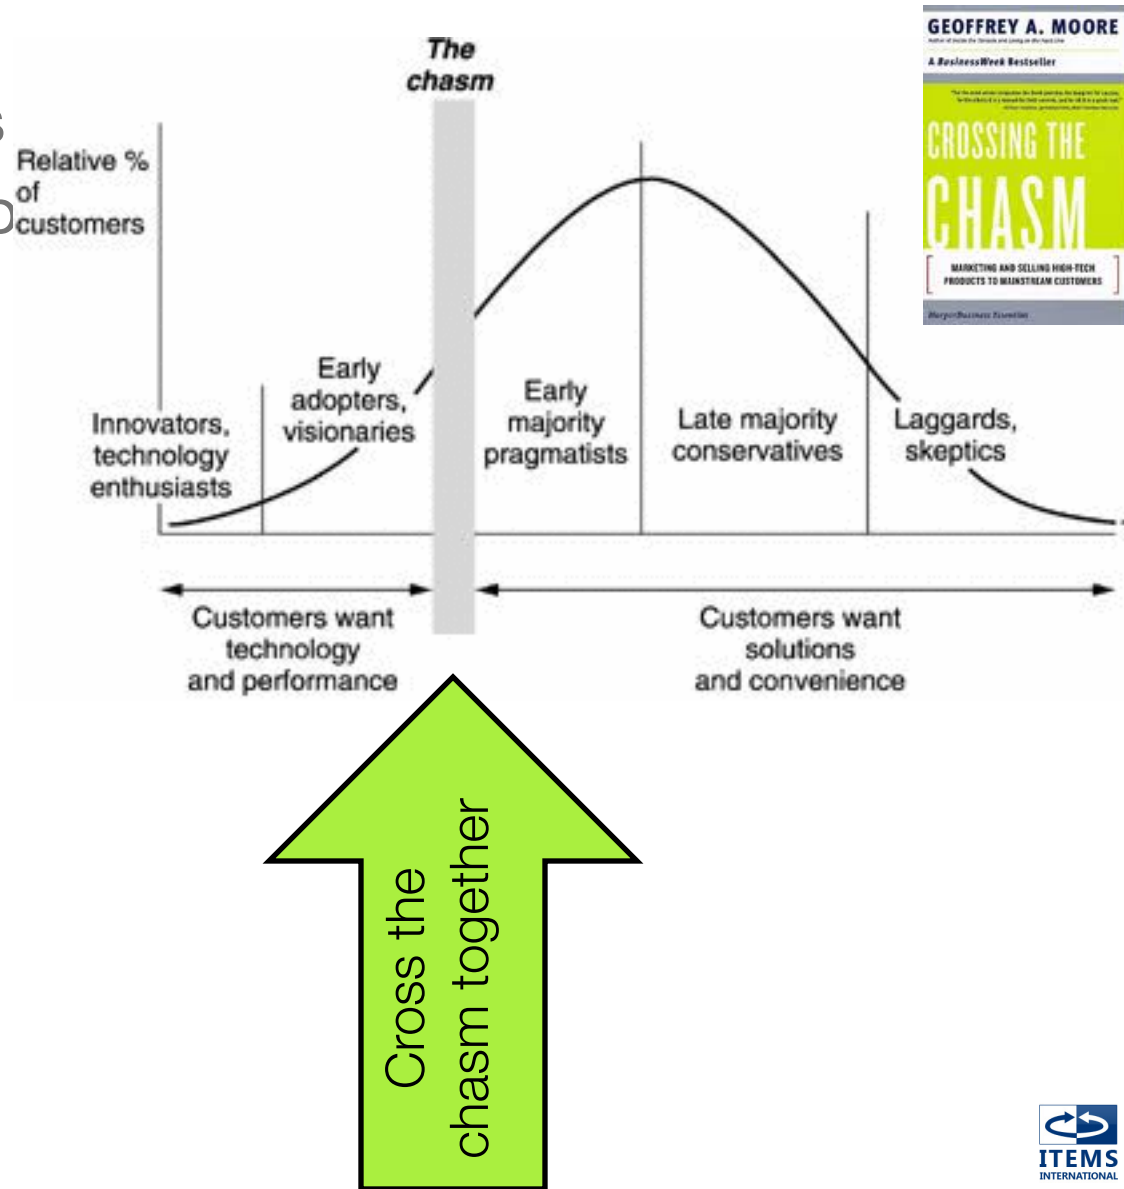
GEOFFREY A. MOORE

A BusinessWeek Bestseller

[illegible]

CROSSING THE CHASM

MARKETING AND SELLING HIGH-TECH PRODUCTS TO MAINSTREAM CUSTOMERS

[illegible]

The chasm

Relative % of customers

Innovators, technology enthusiasts

Early adopters, visionaries

Early majority pragmatists

Late majority conservatives

Laggards, skeptics

Customers want technology and performance

Customers want solutions and convenience

Cross the chasm together

ITEMS INTERNATIONAL